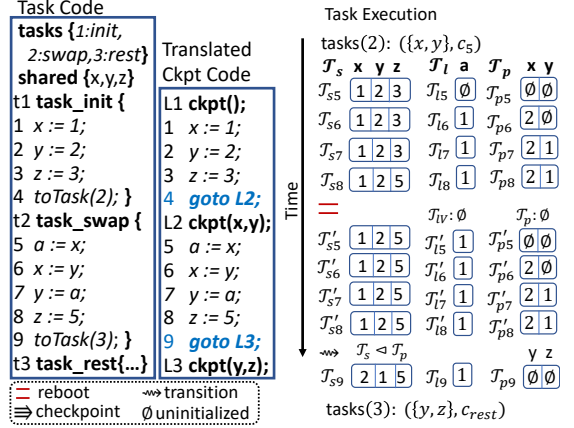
Task Code

tasks {1:init, 2:swap, 3:rest}
shared {x,y,z}
t1 task_init {
1 x := 1;
2 y := 2;
3 z := 3;
4 toTask(2); }
t2 task_swap {
5 a := x;
6 x := y;
7 y := a;
8 z := 5;
9 toTask(3); }
t3 task_rest{...}

Translated Ckpt Code

L1 ckpt();
1 x := 1;
2 y := 2;
3 z := 3;
4 goto L2;
L2 ckpt(x,y);
5 a := x;
6 x := y;
7 y := a;
8 z := 5;
9 goto L3;
L3 ckpt(y,z);

reboot
transition
checkpoint
$\emptyset$ uninitialized

Task Execution

tasks(2): $(\{x, y\}, c_5)$

Time

| $\mathcal{T}_s$ | x | y | z | $\mathcal{T}_l$ | a | $\mathcal{T}_p$ | x | y |
|---|---|---|---|---|---|---|---|---|
| $\mathcal{T}_{s5}$ | 1 | 2 | 3 | $\mathcal{T}_{l5}$ | $\emptyset$ | $\mathcal{T}_{p5}$ | $\emptyset$ | $\emptyset$ |
| $\mathcal{T}_{s6}$ | 1 | 2 | 3 | $\mathcal{T}_{l6}$ | 1 | $\mathcal{T}_{p6}$ | 2 | $\emptyset$ |
| $\mathcal{T}_{s7}$ | 1 | 2 | 3 | $\mathcal{T}_{l7}$ | 1 | $\mathcal{T}_{p7}$ | 2 | 1 |
| $\mathcal{T}_{s8}$ | 1 | 2 | 5 | $\mathcal{T}_{l8}$ | 1 | $\mathcal{T}_{p8}$ | 2 | 1 |

$\mathcal{T}_{l\prime}: \emptyset$ $\mathcal{T}_p: \emptyset$

| | | | | | | | | |
|---|---|---|---|---|---|---|---|---|
| $\mathcal{T}'_{s5}$ | 1 | 2 | 5 | $\mathcal{T}'_{l5}$ | 1 | $\mathcal{T}'_{p5}$ | $\emptyset$ | $\emptyset$ |
| $\mathcal{T}'_{s6}$ | 1 | 2 | 5 | $\mathcal{T}'_{l6}$ | 1 | $\mathcal{T}'_{p6}$ | 2 | $\emptyset$ |
| $\mathcal{T}'_{s7}$ | 1 | 2 | 5 | $\mathcal{T}'_{l7}$ | 1 | $\mathcal{T}'_{p7}$ | 2 | 1 |
| $\mathcal{T}'_{s8}$ | 1 | 2 | 5 | $\mathcal{T}'_{l8}$ | 1 | $\mathcal{T}'_{p8}$ | 2 | 1 |

$\mathcal{T}_s \lhd \mathcal{T}_p$ y z

$\mathcal{T}_{s9}$ 2 1 5 $\mathcal{T}_{l9}$ 1 $\mathcal{T}_{p9}$ $\emptyset$ $\emptyset$

tasks(3): $(\{y, z\}, c_{rest})$